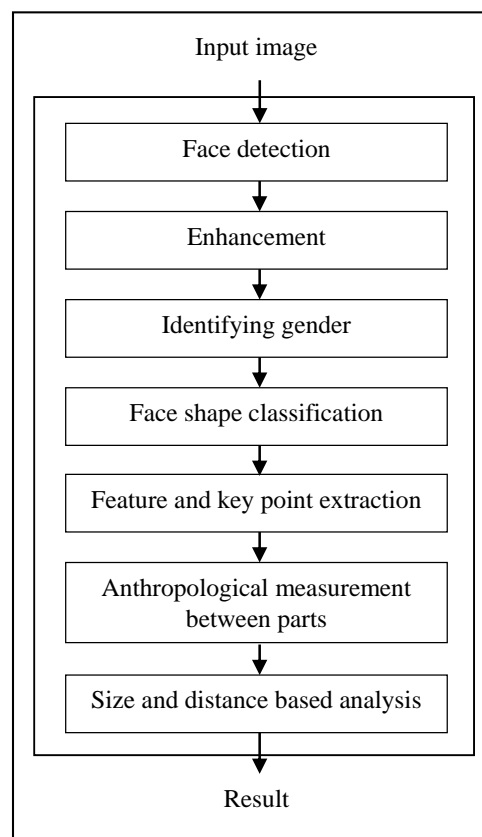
Input image

Face detection

Enhancement

Identifying gender

Face shape classification

Feature and key point extraction

Anthropological measurement between parts

Size and distance based analysis

Result